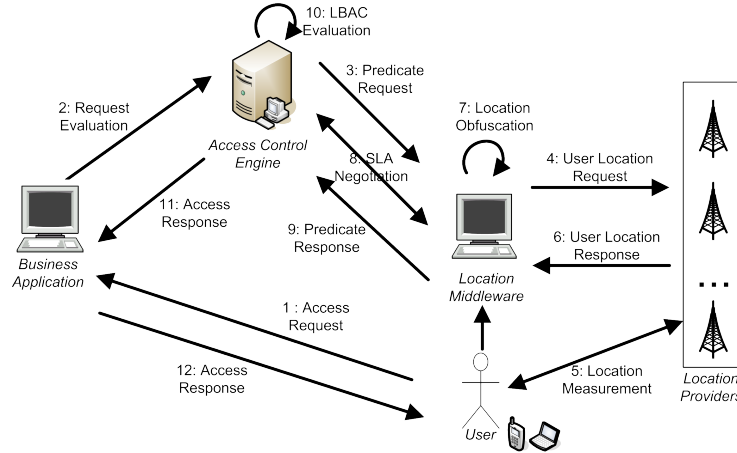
10: LBAC Evaluation

3: Predicate Request

2: Request Evaluation

Access Control Engine

7: Location Obfuscation

8: SLA Negotiation

4: User Location Request

11: Access Response

9: Predicate Response

6: User Location Response

Business Application

Location Middleware

...

1 : Access Request

12: Access Response

5: Location Measurement

Locatio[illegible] Provider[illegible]

User